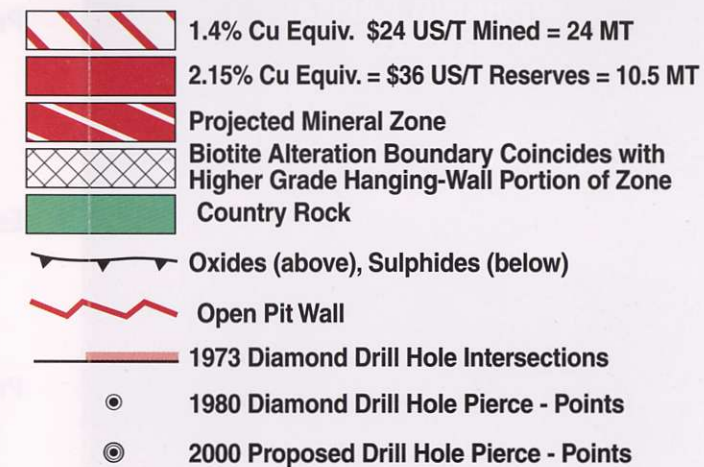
1.4% Cu Equiv. $24 US/T Mined = 24 MT

2.15% Cu Equiv. = $36 US/T Reserves = 10.5 MT

Projected Mineral Zone

Biotite Alteration Boundary Coincides with Higher Grade Hanging-Wall Portion of Zone

Country Rock

Oxides (above), Sulphides (below)

Open Pit Wall

1973 Diamond Drill Hole Intersections

1980 Diamond Drill Hole Pierce - Points

2000 Proposed Drill Hole Pierce - Points